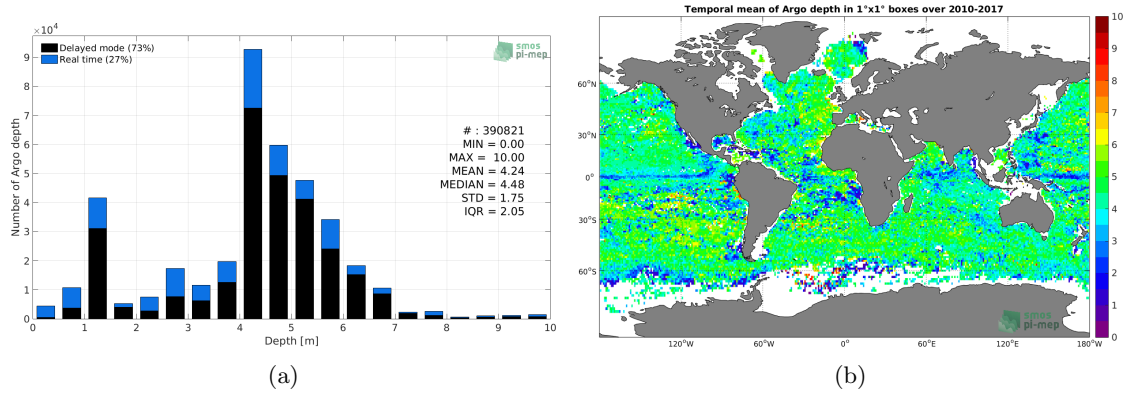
$\times 10^4$

Delayed mode (73%)
Real time (27%)

smos pi-mep

Number of Argo depth

9
8
7
6
5
4
3
2
1
0

# : 390821
MIN = 0.00
MAX = 10.00
MEAN = 4.24
MEDIAN = 4.48
STD = 1.75
IQR = 2.05

0 1 2 3 4 5 6 7 8 9 10
Depth [m]

(a)

Temporal mean of Argo depth in 1°x1° boxes over 2010-2017

60°N
30°N
0°
30°S
60°S

120°W 60°W 0° 60°E 120°E 180°W

smos pi-mep

10
9
8
7
6
5
4
3
2
1
0

(b)